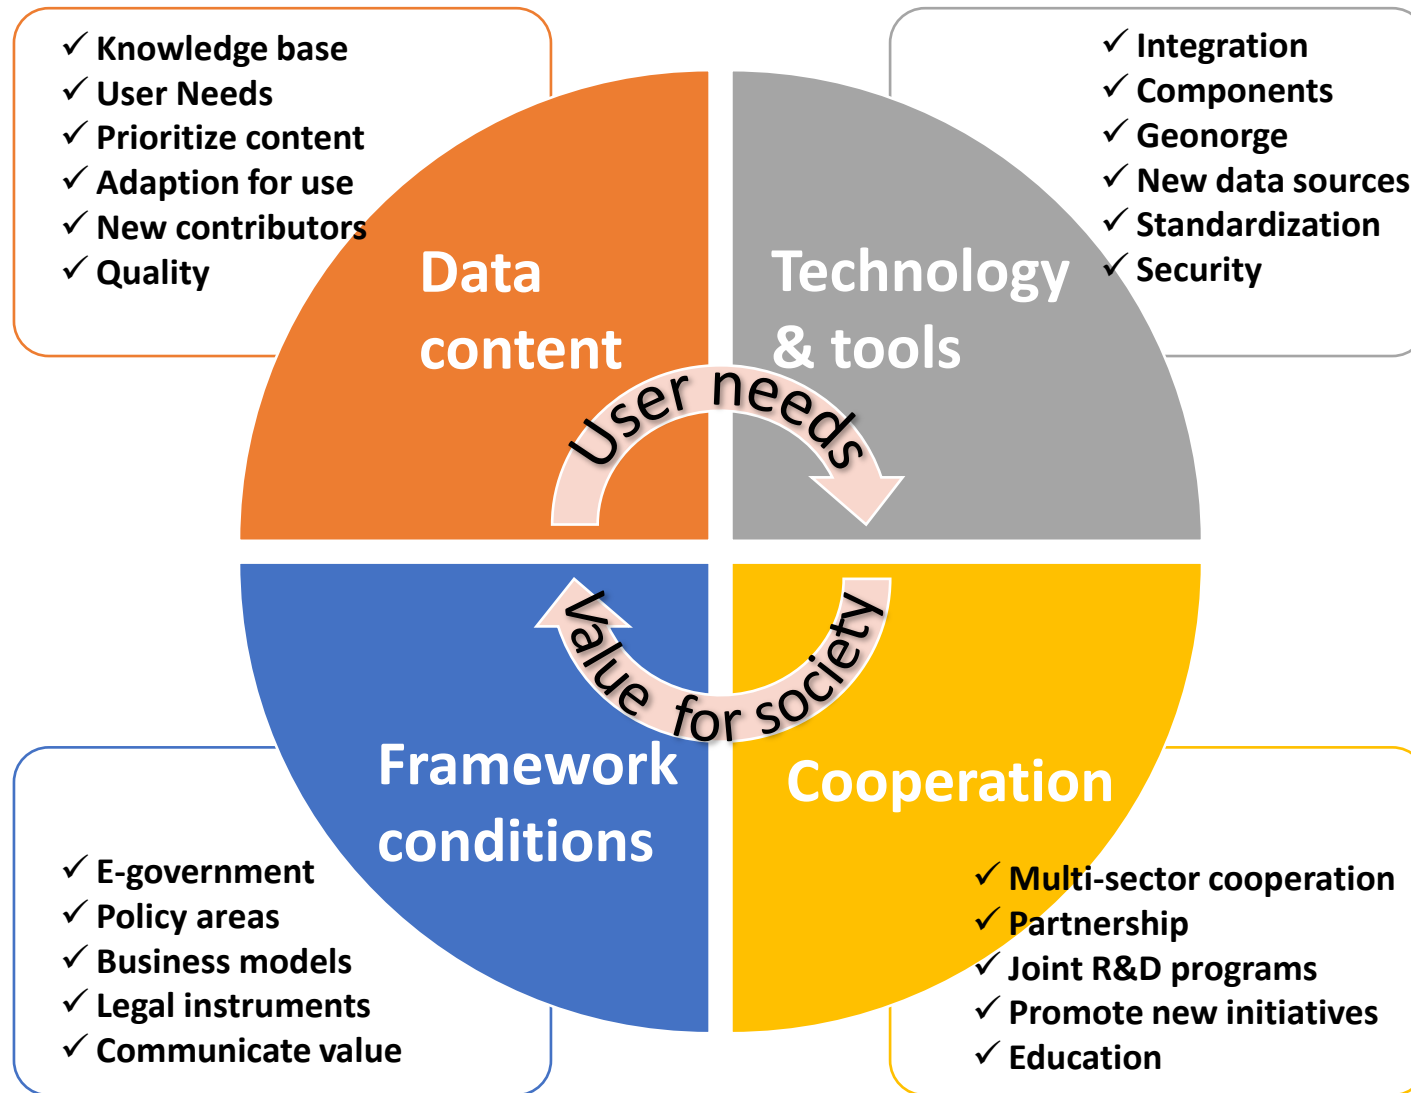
✓ Knowledge base
✓ User Needs
✓ Prioritize content
✓ Adaption for use
✓ New contributors
✓ Quality

✓ Integration
✓ Components
✓ Geonorge
✓ New data sources
✓ Standardization
✓ Security

Data content

Technology & tools

User needs

Value for society

Framework conditions

Cooperation

✓ E-government
✓ Policy areas
✓ Business models
✓ Legal instruments
✓ Communicate value

✓ Multi-sector cooperation
✓ Partnership
✓ Joint R&D programs
✓ Promote new initiatives
✓ Education